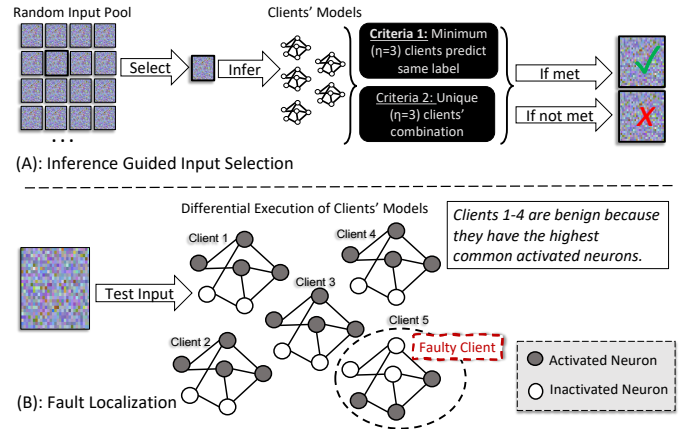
Random Input Pool

Clients' Models

Select

Infer

Criteria 1: Minimum (η=3) clients predict same label

Criteria 2: Unique (η=3) clients' combination

If met

If not met

. . .

(A): Inference Guided Input Selection

Differential Execution of Clients' Models

Clients 1-4 are benign because they have the highest common activated neurons.

Client 1

Client 4

Client 3

Test Input

Client 5

Client 2

Faulty Client

Activated Neuron

Inactivated Neuron

(B): Fault Localization